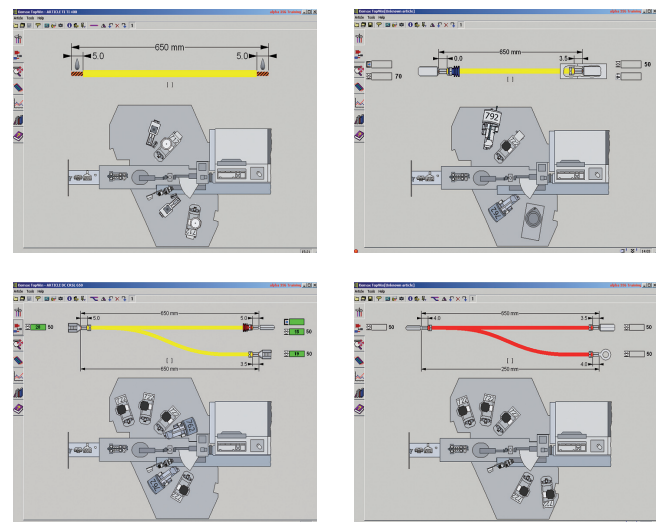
Komax TopWin - ARTICLE T1 T1 008
Article Tools Help
650 mm
5.0
5.0
| |

Komax TopWin - [Unknown article]
Article Tools Help
650 mm
0.0
3.5
70
792
50
50

Komax TopWin - ARTICLE SL CRX1 530
Article Tools Help
650 mm
5.0
5.0
50
50
50
| |
650 mm
3.5

Komax TopWin - [Unknown article]
Article Tools Help
650 mm
4.0
3.5
50
50
50
| |
250 mm
4.0